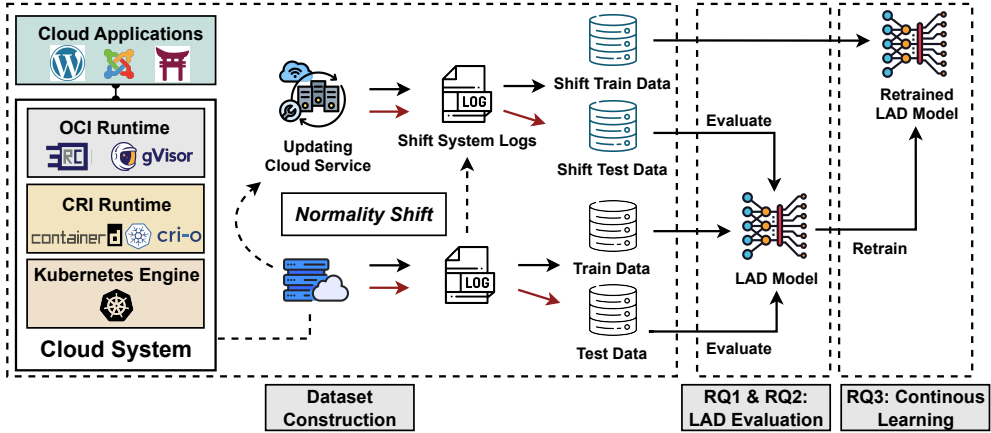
Cloud Applications

OCI Runtime

gVisor

CRI Runtime

containerd

cri-o

Kubernetes Engine

Cloud System

Updating Cloud Service

LOG

Shift System Logs

Shift Train Data

Shift Test Data

Normality Shift

LOG

Train Data

Test Data

Evaluate

Evaluate

LAD Model

Retrain

Retrained LAD Model

Dataset Construction

RQ1 & RQ2: LAD Evaluation

RQ3: Continous Learning